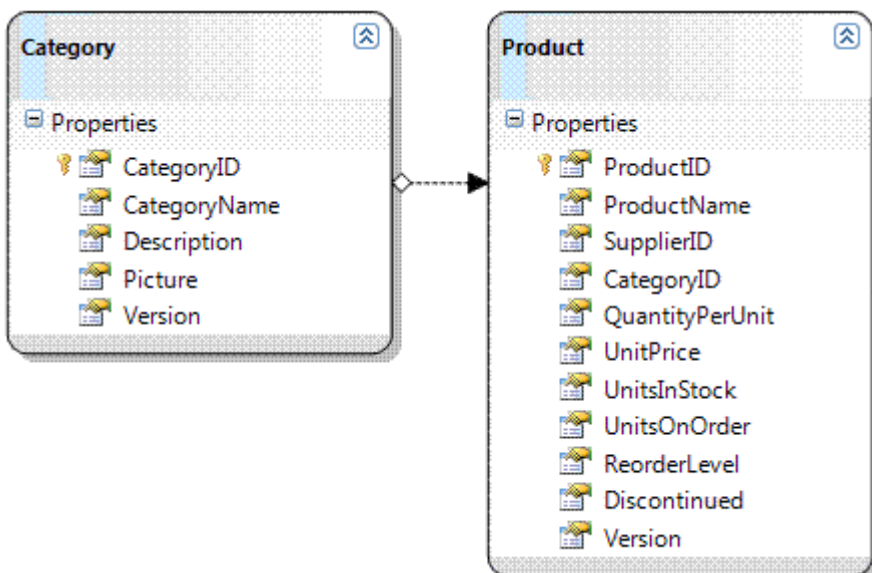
Category

Properties

CategoryID
CategoryName
Description
Picture
Version

Product

Properties

ProductID
ProductName
SupplierID
CategoryID
QuantityPerUnit
UnitPrice
UnitsInStock
UnitsOnOrder
ReorderLevel
Discontinued
Version